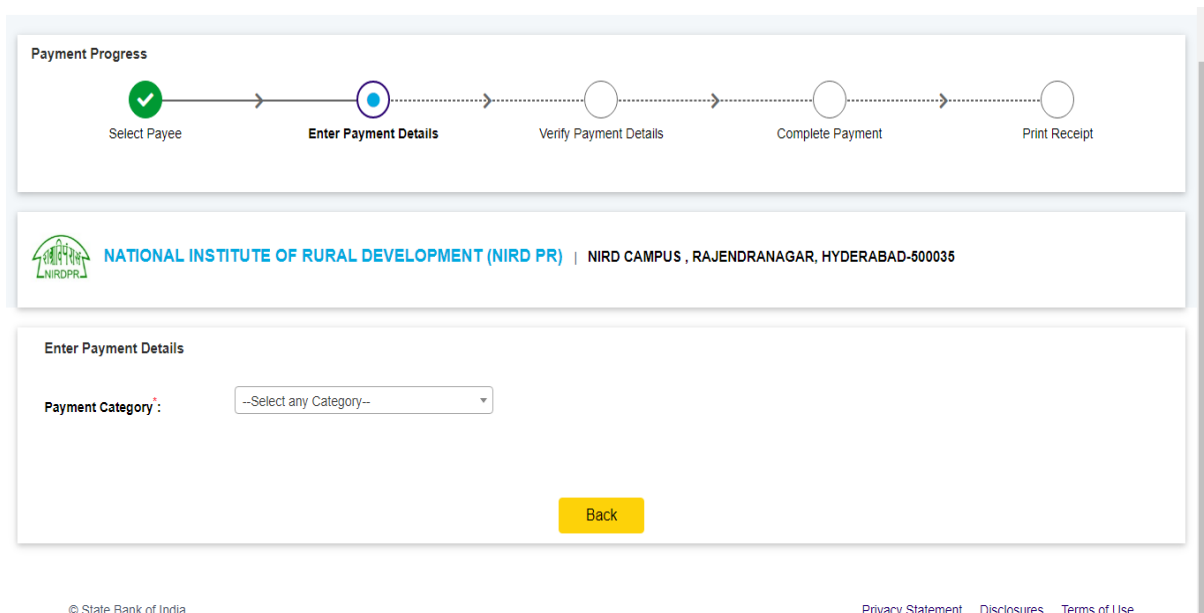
Payment Progress

Select Payee

Enter Payment Details

Verify Payment Details

Complete Payment

Print Receipt

NIRDPR

NATIONAL INSTITUTE OF RURAL DEVELOPMENT (NIRD PR) | NIRD CAMPUS , RAJENDRANAGAR, HYDERABAD-500035

Enter Payment Details

Payment Category*:

--Select any Category--

Back

© State Bank of India

Privacy Statement Disclosures Terms of Use